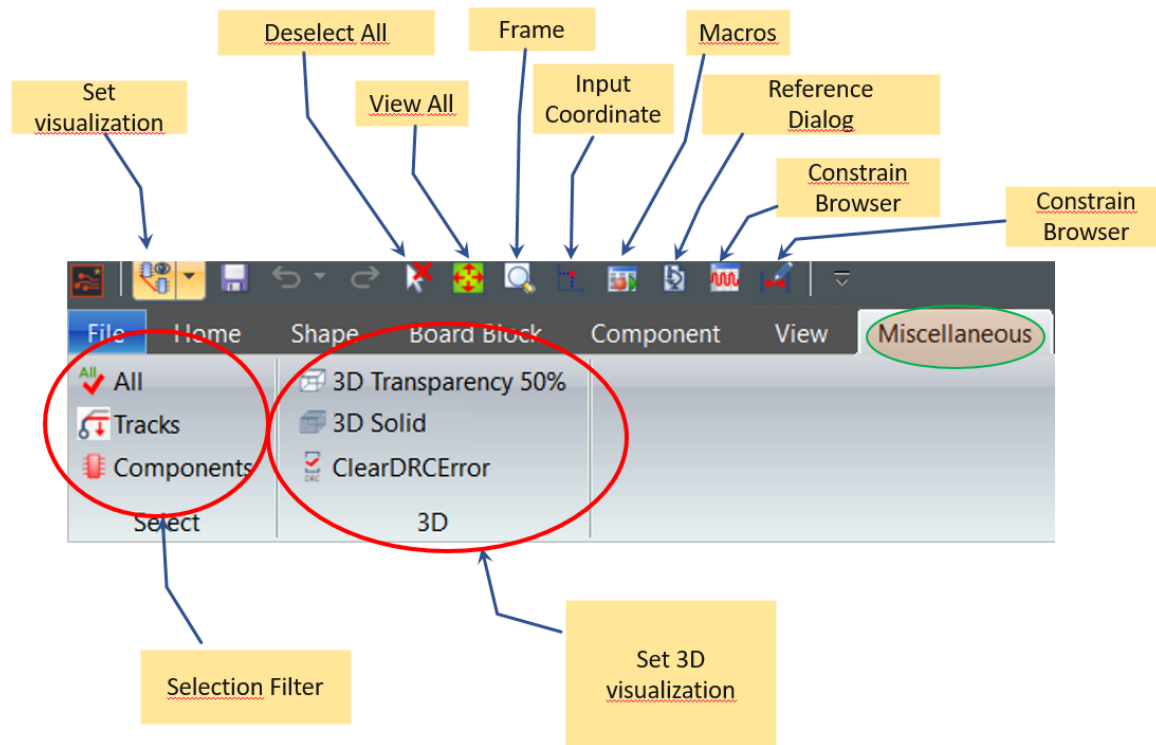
Deselect All

Frame

Macros

Set visualization

View All

Input Coordinate

Reference Dialog

Constrain Browser

Constrain Browser

File

Home

Shape

Board Block

Component

View

Miscellaneous

All

All

Tracks

Components

Select

3D Transparency 50%

3D Solid

ClearDRCError

3D

Selection Filter

Set 3D visualization